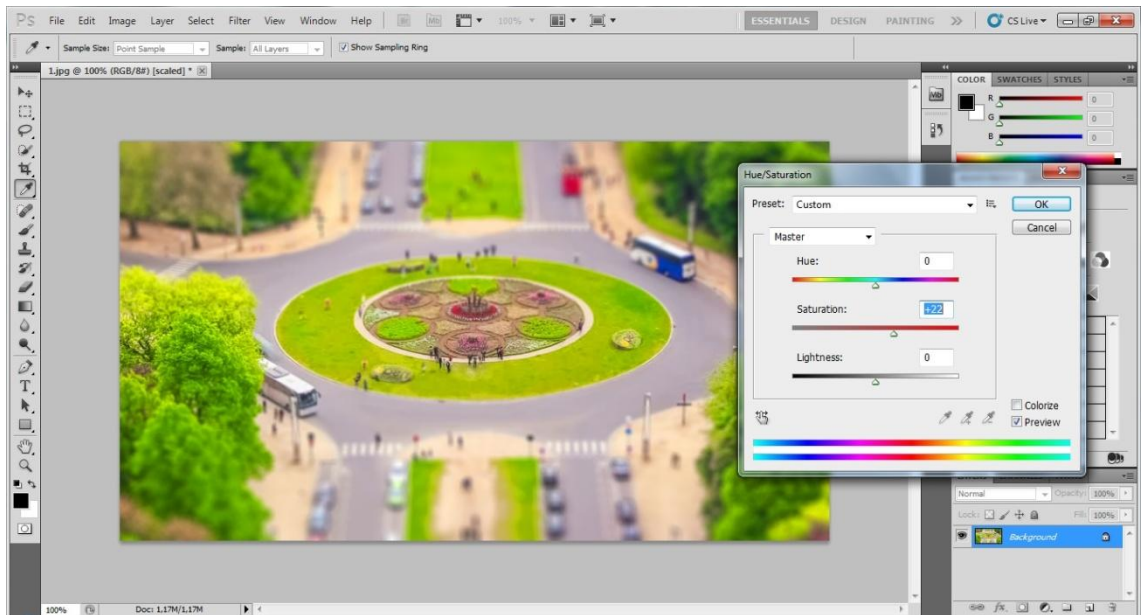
Ps File Edit Image Layer Select Filter View Window Help Br Mb 100% ESSENTIALS DESIGN PAINTING >> CS Live

Sample Size: Point Sample Sample: All Layers Show Sampling Ring

1.jpg @ 100% (RGB/8#) [scaled] *

COLOR SWATCHES STYLES

R 0
G 0
B 0

Hue/Saturation

Preset: Custom

OK

Cancel

Master

Hue: 0

Saturation: +22

Lightness: 0

Colorize

Preview

Normal Opacity: 100%

Lock: Fill: 100%

Background

100% Doc: 1,17M/1,17M